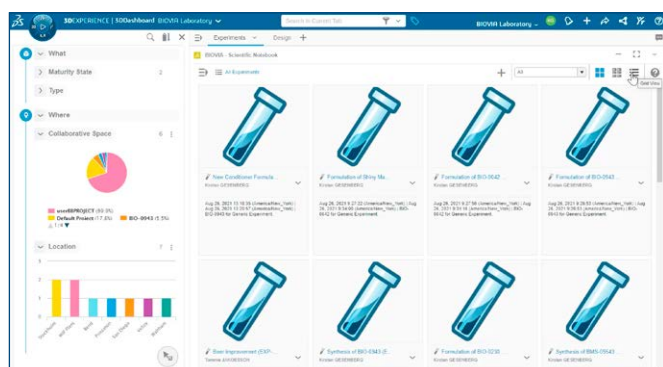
3DEXPERIENCE | 3DDashboard BIOVIA Laboratory

Search in Current Tab

BIOVIA Laboratory

What

Maturity State 2

Type

Where

Collaborative Space 6

userBBPROJECT (50.0%)

Default Project (17.6%)

BIO-0943 (5.5%)

1 / 4

Location 7

Experiments

Design

BIOVIA - Scientific Notebook

All Experiments

All

Grid View

New Conditioner Formula...
Kirsten GESENBERG
Aug 26, 2021 12:10:58 (America/New_York) | Aug 26, 2021 12:20:57 (America/New_York) | BIO-0943 for Generic Experiment

Formulation of Shiny Ma...
Kirsten GESENBERG
Aug 26, 2021 8:27:22 (America/New_York) | Aug 26, 2021 8:34:08 (America/New_York) | BIO-0943 for Generic Experiment

Formulation of BIO-0642...
Kirsten GESENBERG
Aug 26, 2021 8:27:56 (America/New_York) | Aug 26, 2021 8:31:16 (America/New_York) | BIO-0943 for Generic Experiment

Formulation of BIO-0943...
Kirsten GESENBERG
Aug 26, 2021 9:26:53 (America/New_York) | Aug 26, 2021 9:29:03 (America/New_York) | BIO-0943 for Generic Experiment

Beer Improvement (EXP-...
Tammie ANDERSON

Synthesis of BIO-0943 (E...
Kirsten GESENBERG

Formulation of BIO-0230...
Kirsten GESENBERG

Synthesis of BMS-09543...
Kirsten GESENBERG